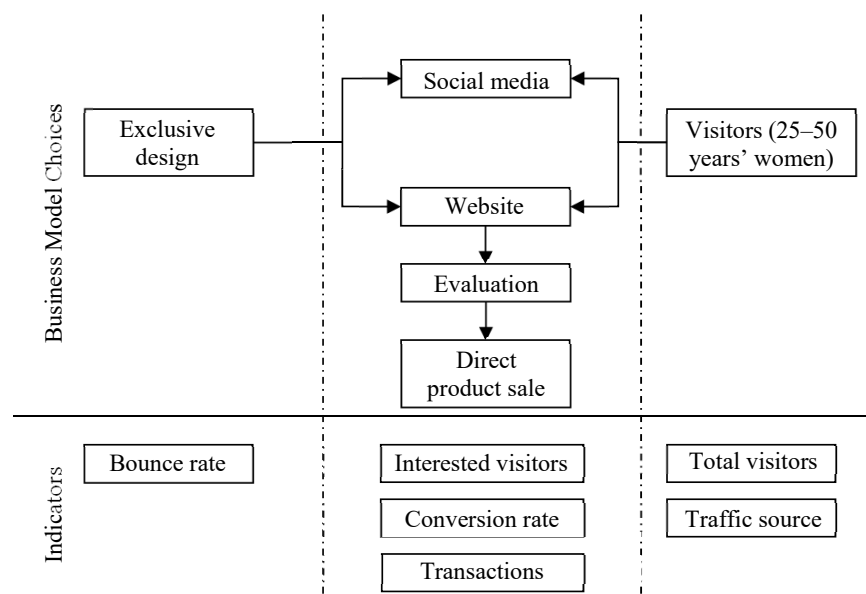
Business Model Choices

Exclusive design

Social media

Website

Evaluation

Direct product sale

Visitors (25–50 years' women)

Indicators

Bounce rate

Interested visitors

Conversion rate

Transactions

Total visitors

Traffic source